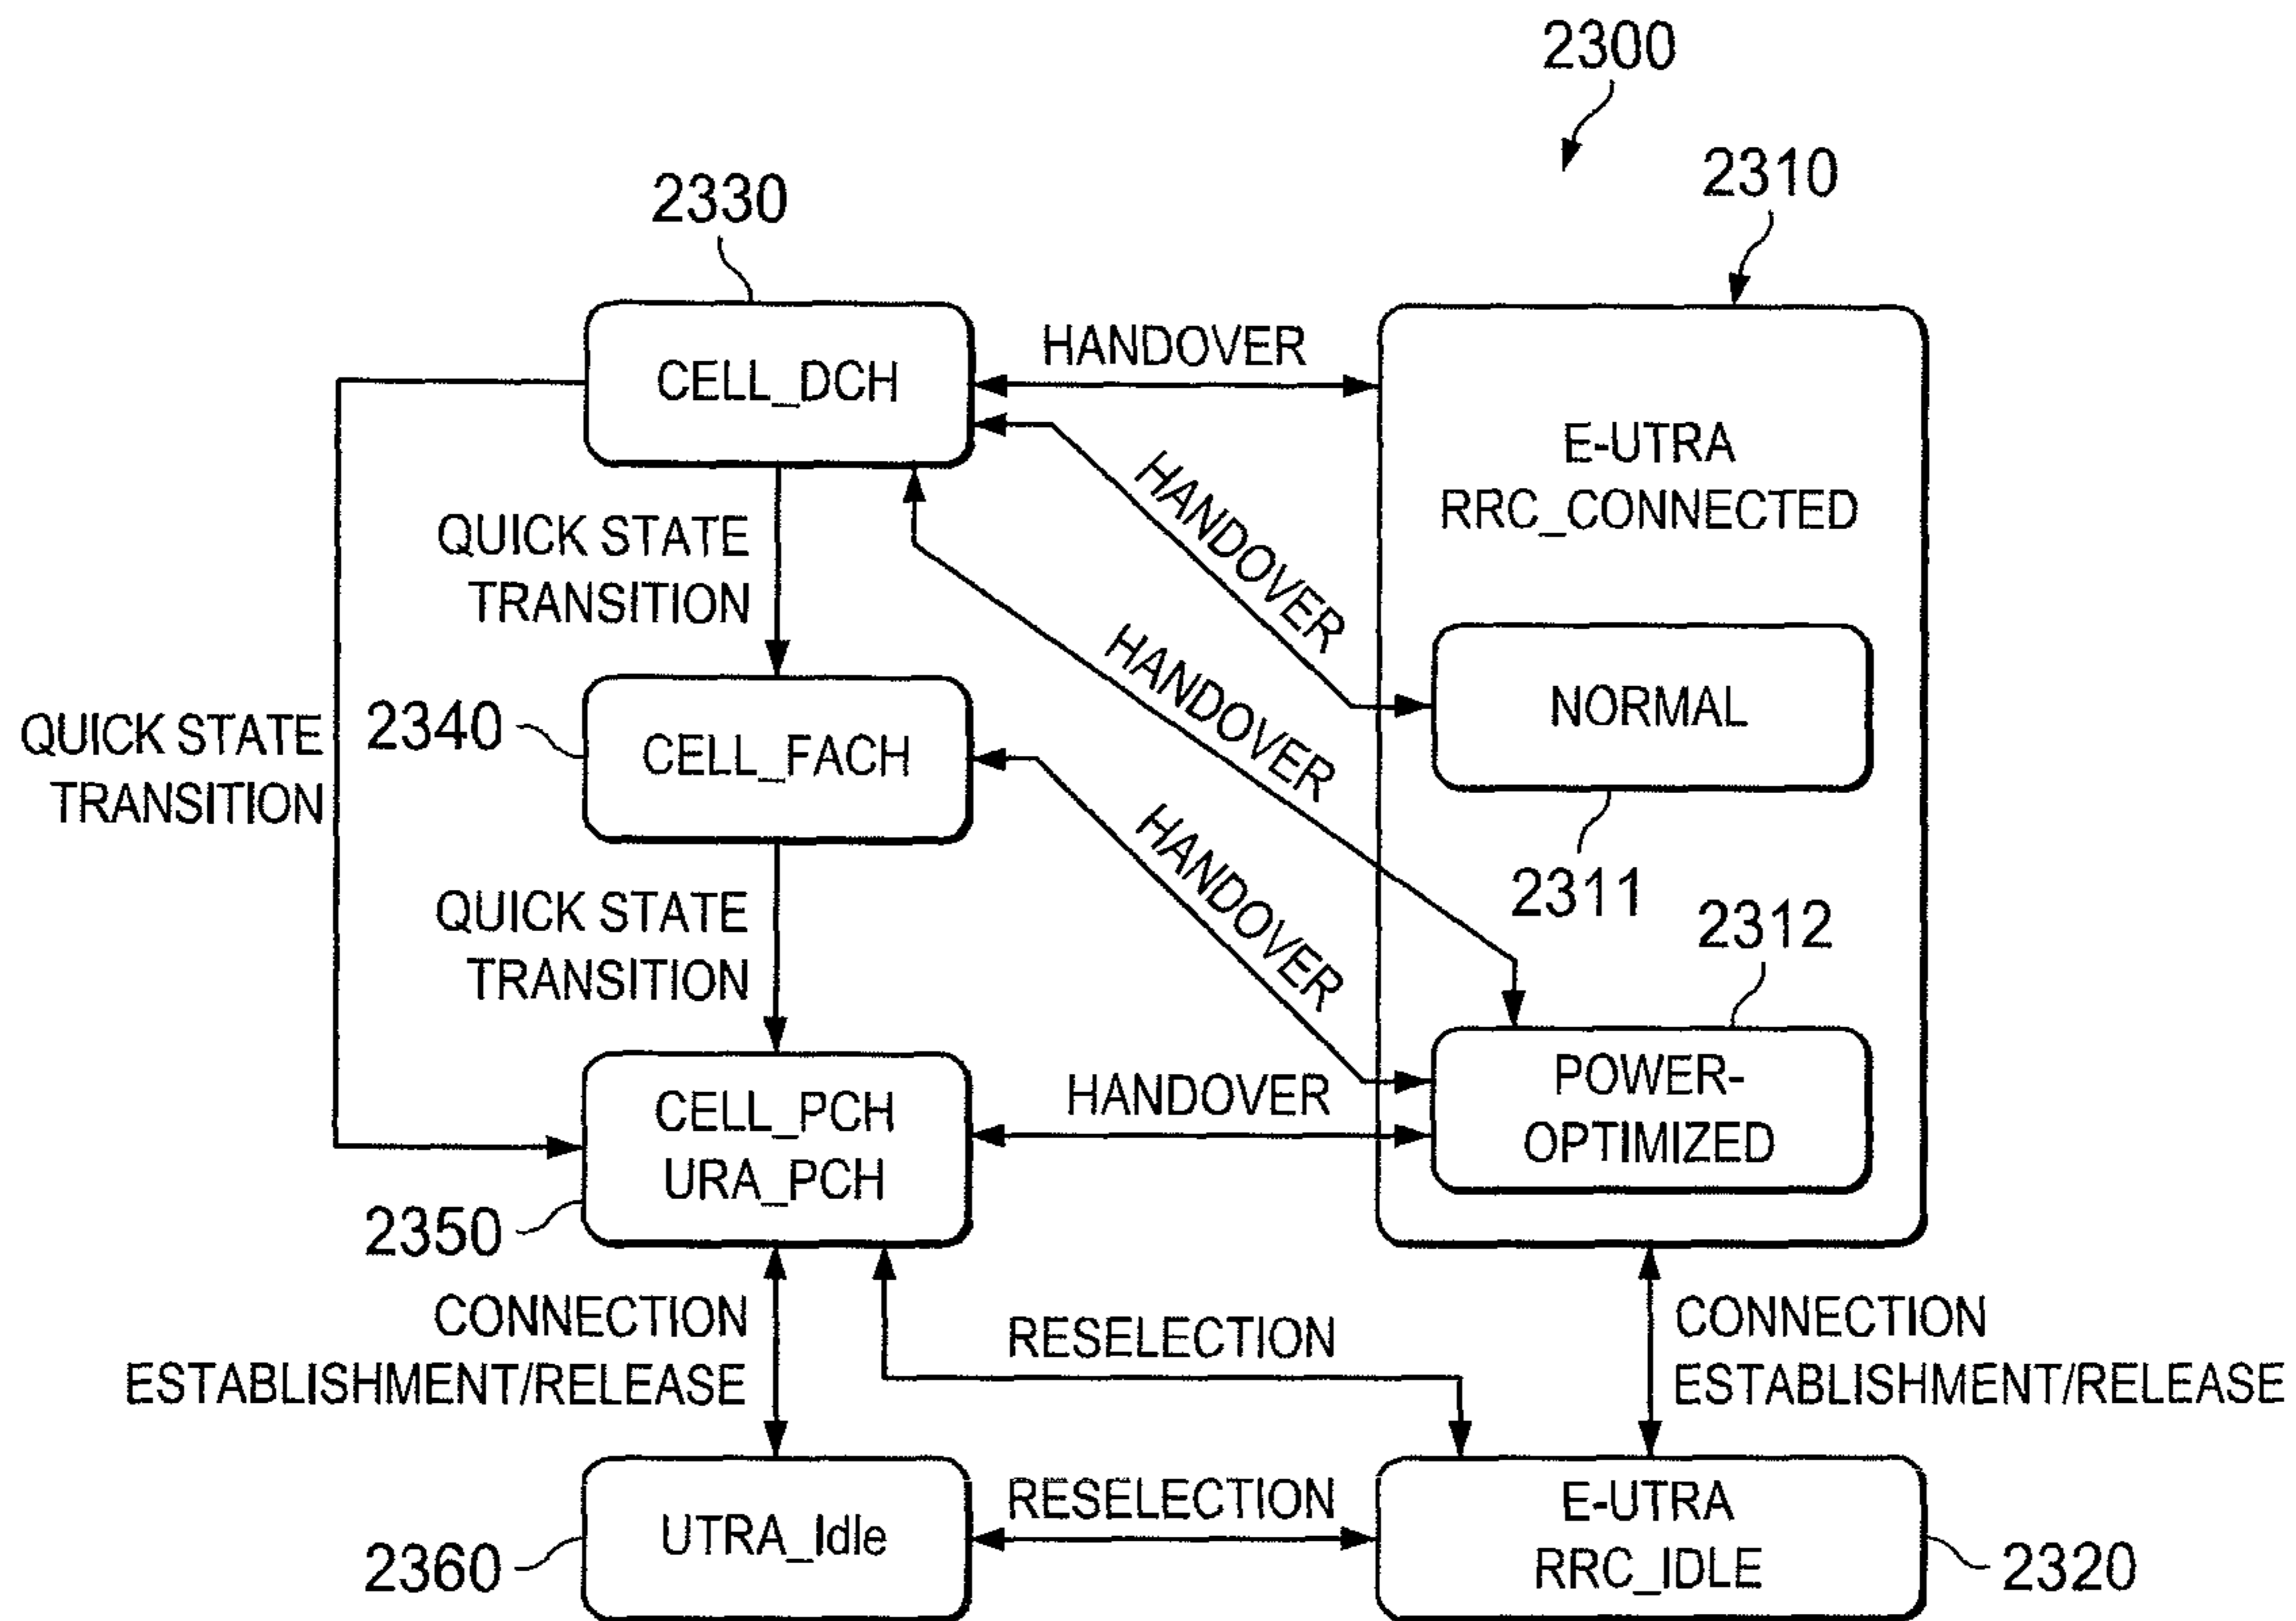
2300

2310

2330

CELL_DCH

HANDOVER

E-UTRA
RRC_CONNECTED

HANDOVER

QUICK STATE
TRANSITION

HANDOVER

NORMAL

QUICK STATE
TRANSITION

2340

CELL_FACH

2311

HANDOVER

2312

QUICK STATE
TRANSITION

POWER-
OPTIMIZED

HANDOVER

CELL_PCH
URA_PCH

2350

CONNECTION
ESTABLISHMENT/RELEASE

RESELECTION

CONNECTION
ESTABLISHMENT/RELEASE

RESELECTION

2360

UTRA_Idle

E-UTRA
RRC_IDLE

2320